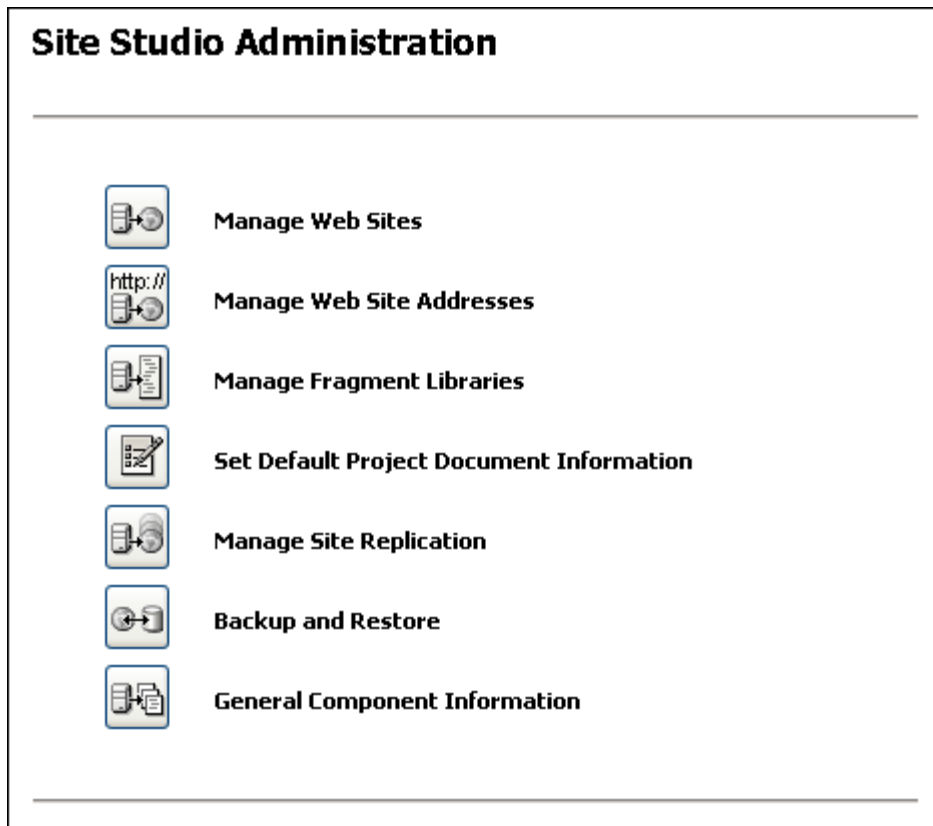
Site Studio Administration

Manage Web Sites

http://

Manage Web Site Addresses

Manage Fragment Libraries

Set Default Project Document Information

Manage Site Replication

Backup and Restore

General Component Information